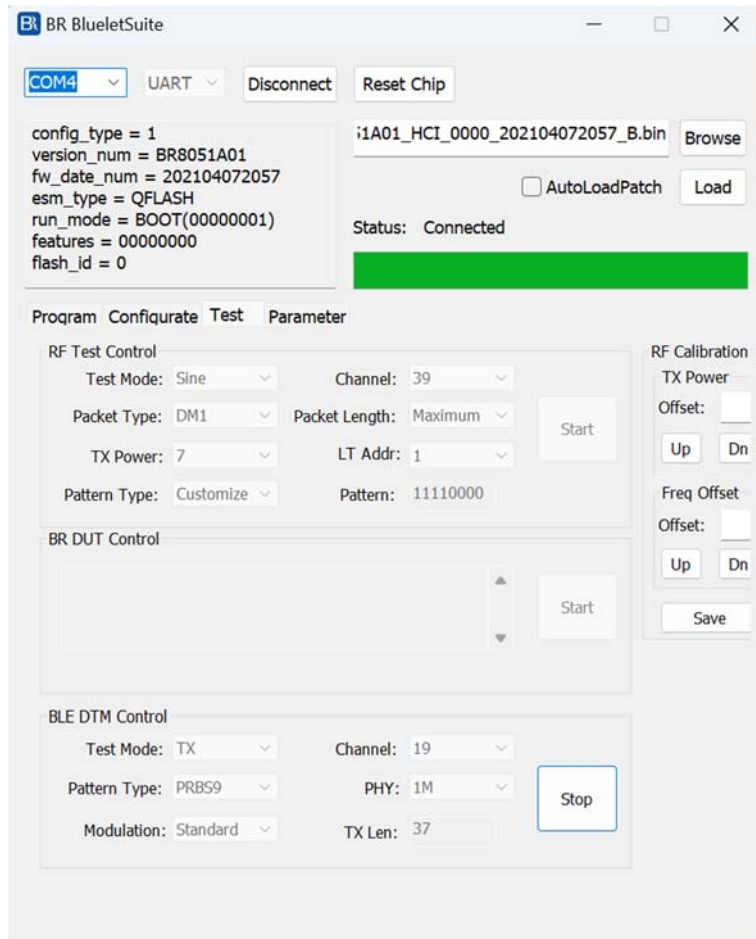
BR BR BlueletSuite

COM4
UART
Disconnect
Reset Chip

config_type = 1
version_num = BR8051A01
fw_date_num = 202104072057
esm_type = QFLASH
run_mode = BOOT(00000001)
features = 00000000
flash_id = 0

1A01_HCI_0000_202104072057_B.bin
Browse
AutoLoadPatch
Load

Status: Connected

Program
Configurate
Test
Parameter

RF Test Control
Test Mode: Sine
Channel: 39
Packet Type: DM1
Packet Length: Maximum
Start
TX Power: 7
LT Addr: 1
Pattern Type: Customize
Pattern: 11110000

RF Calibration
TX Power
Offset:
Up
Dn
Freq Offset
Offset:
Up
Dn
Save

BR DUT Control
Start

BLE DTM Control
Test Mode: TX
Channel: 19
Pattern Type: PRBS9
PHY: 1M
Stop
Modulation: Standard
TX Len: 37